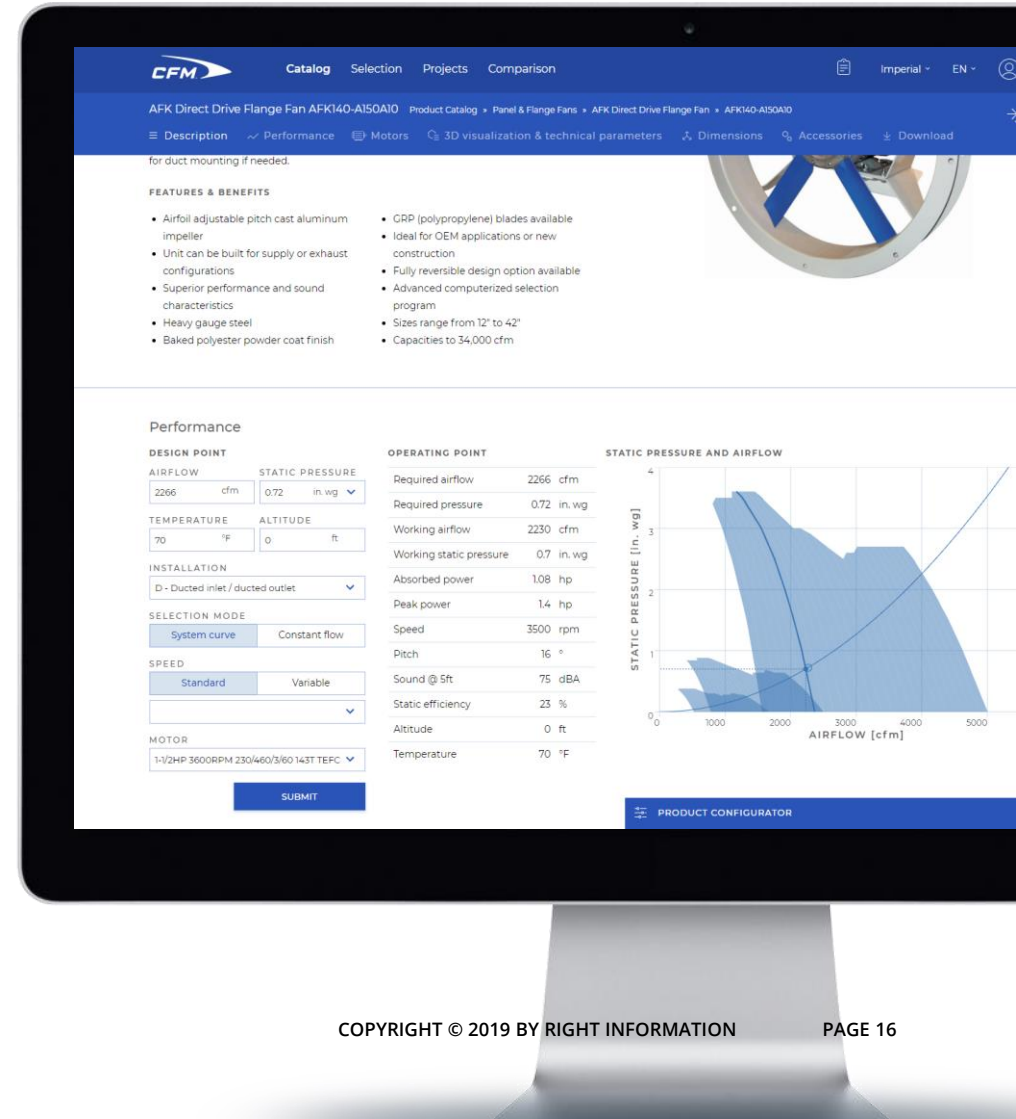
CFM Catalog Selection Projects Comparison Imperial EN

AFK Direct Drive Flange Fan AFK140-A150A10 Product Catalog » Panel & Flange Fans » AFK Direct Drive Flange Fan » AFK140-A150A10

Description Performance Motors 3D visualization & technical parameters Dimensions Accessories Download

for duct mounting if needed.

FEATURES & BENEFITS

- Airfoil adjustable pitch cast aluminum impeller
- Unit can be built for supply or exhaust configurations
- Superior performance and sound characteristics
- Heavy gauge steel
- Baked polyester powder coat finish

- GRP (polypropylene) blades available
- Ideal for OEM applications or new construction
- Fully reversible design option available
- Advanced computerized selection program
- Sizes range from 12" to 42"
- Capacities to 34,000 cfm

Performance

DESIGN POINT

AIRFLOW 2266 cfm
STATIC PRESSURE 0.72 in. wg
TEMPERATURE 70 °F
ALTITUDE 0 ft
INSTALLATION
D - Ducted inlet / ducted outlet
SELECTION MODE
System curve Constant flow
SPEED
Standard Variable
MOTOR
1-1/2HP 3600RPM 230/460/3/60 143T TEFC
SUBMIT

OPERATING POINT

| | |
|---|---|
| Required airflow | 2266 cfm |
| Required pressure | 0.72 in. wg |
| Working airflow | 2230 cfm |
| Working static pressure | 0.7 in. wg |
| Absorbed power | 1.08 hp |
| Peak power | 1.4 hp |
| Speed | 3500 rpm |
| Pitch | 16 ° |
| Sound @ 5ft | 75 dBA |
| Static efficiency | 23 % |
| Altitude | 0 ft |
| Temperature | 70 °F |

STATIC PRESSURE AND AIRFLOW

4 3 2 1 0
STATIC PRESSURE [in. wg]
0 1000 2000 3000 4000 5000
AIRFLOW [cfm]

PRODUCT CONFIGURATOR

COPYRIGHT © 2019 BY RIGHT INFORMATION PAGE 16